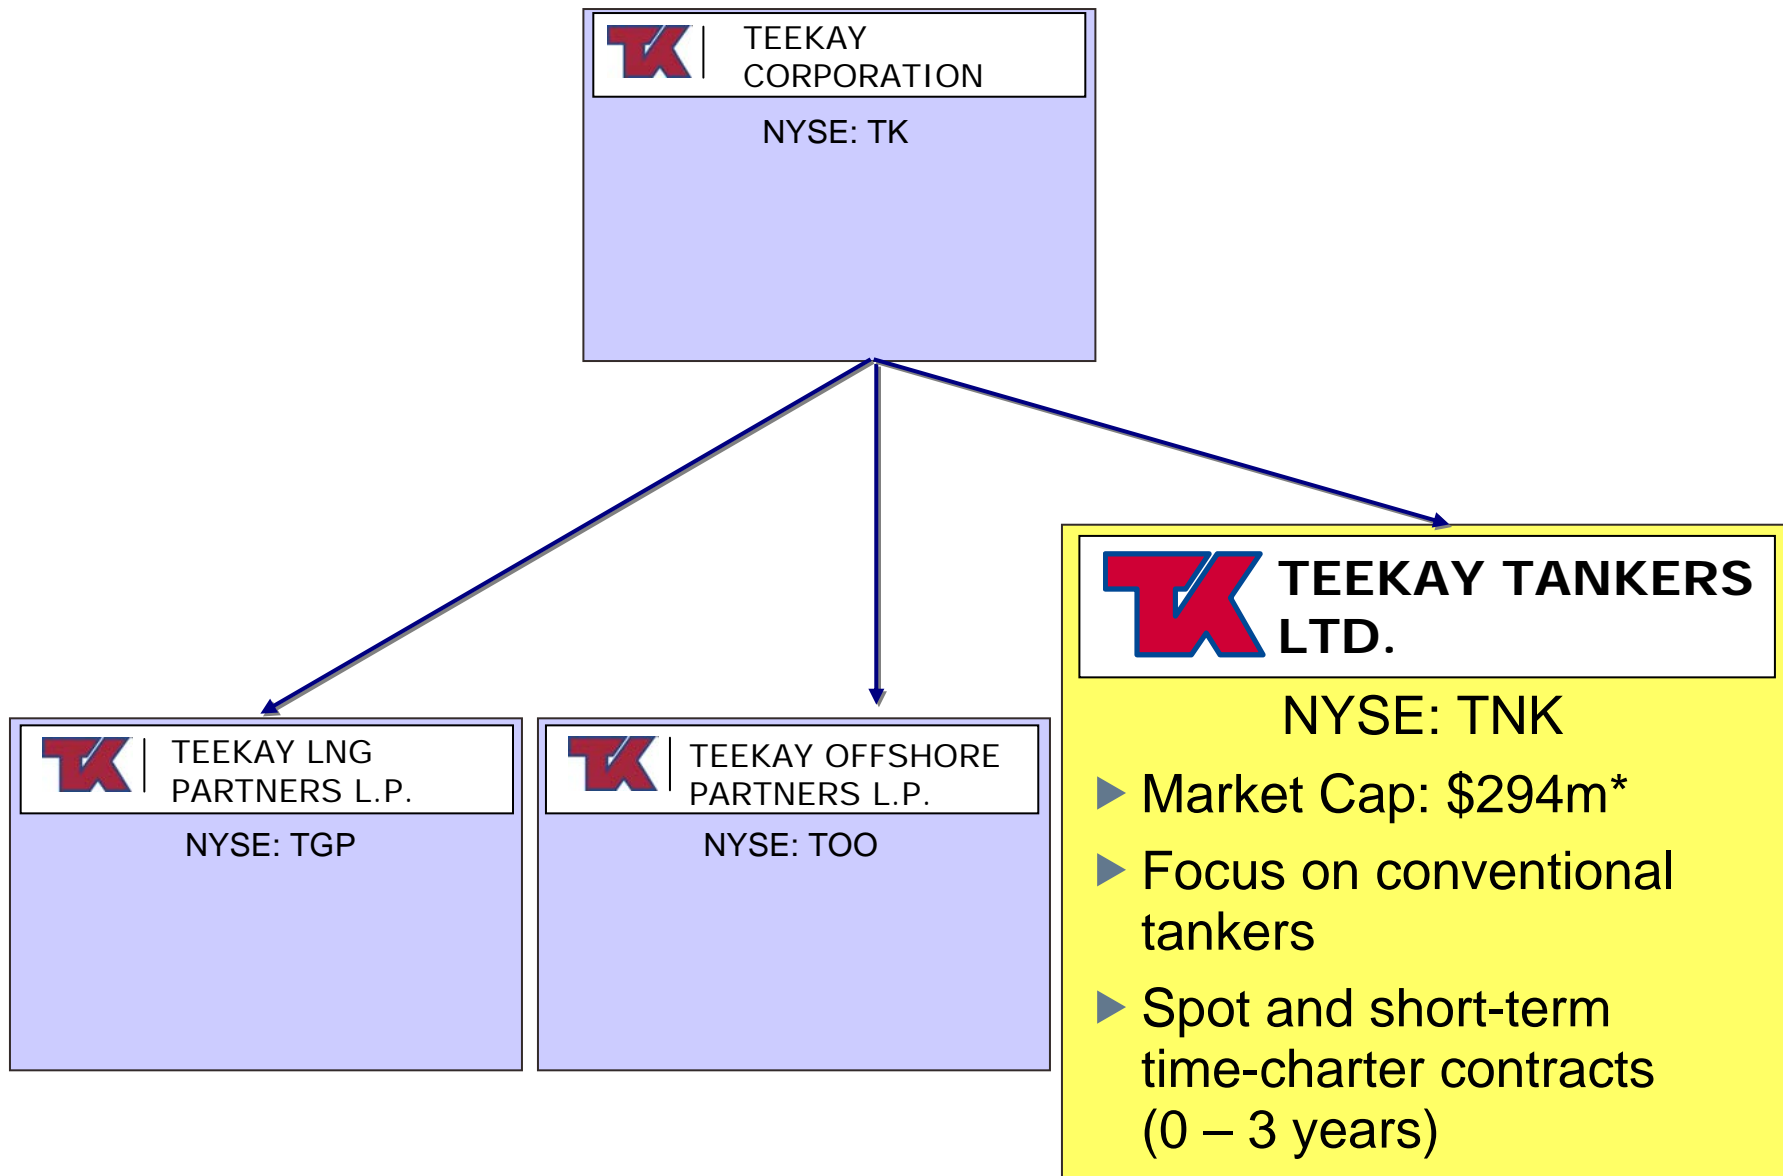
TK TEEKAY CORPORATION

NYSE: TK

TK TEEKAY LNG PARTNERS L.P.

NYSE: TGP

TK TEEKAY OFFSHORE PARTNERS L.P.

NYSE: TOO

TK TEEKAY TANKERS LTD.

NYSE: TNK

Market Cap: $294m*

Focus on conventional tankers

Spot and short-term time-charter contracts (0 – 3 years)